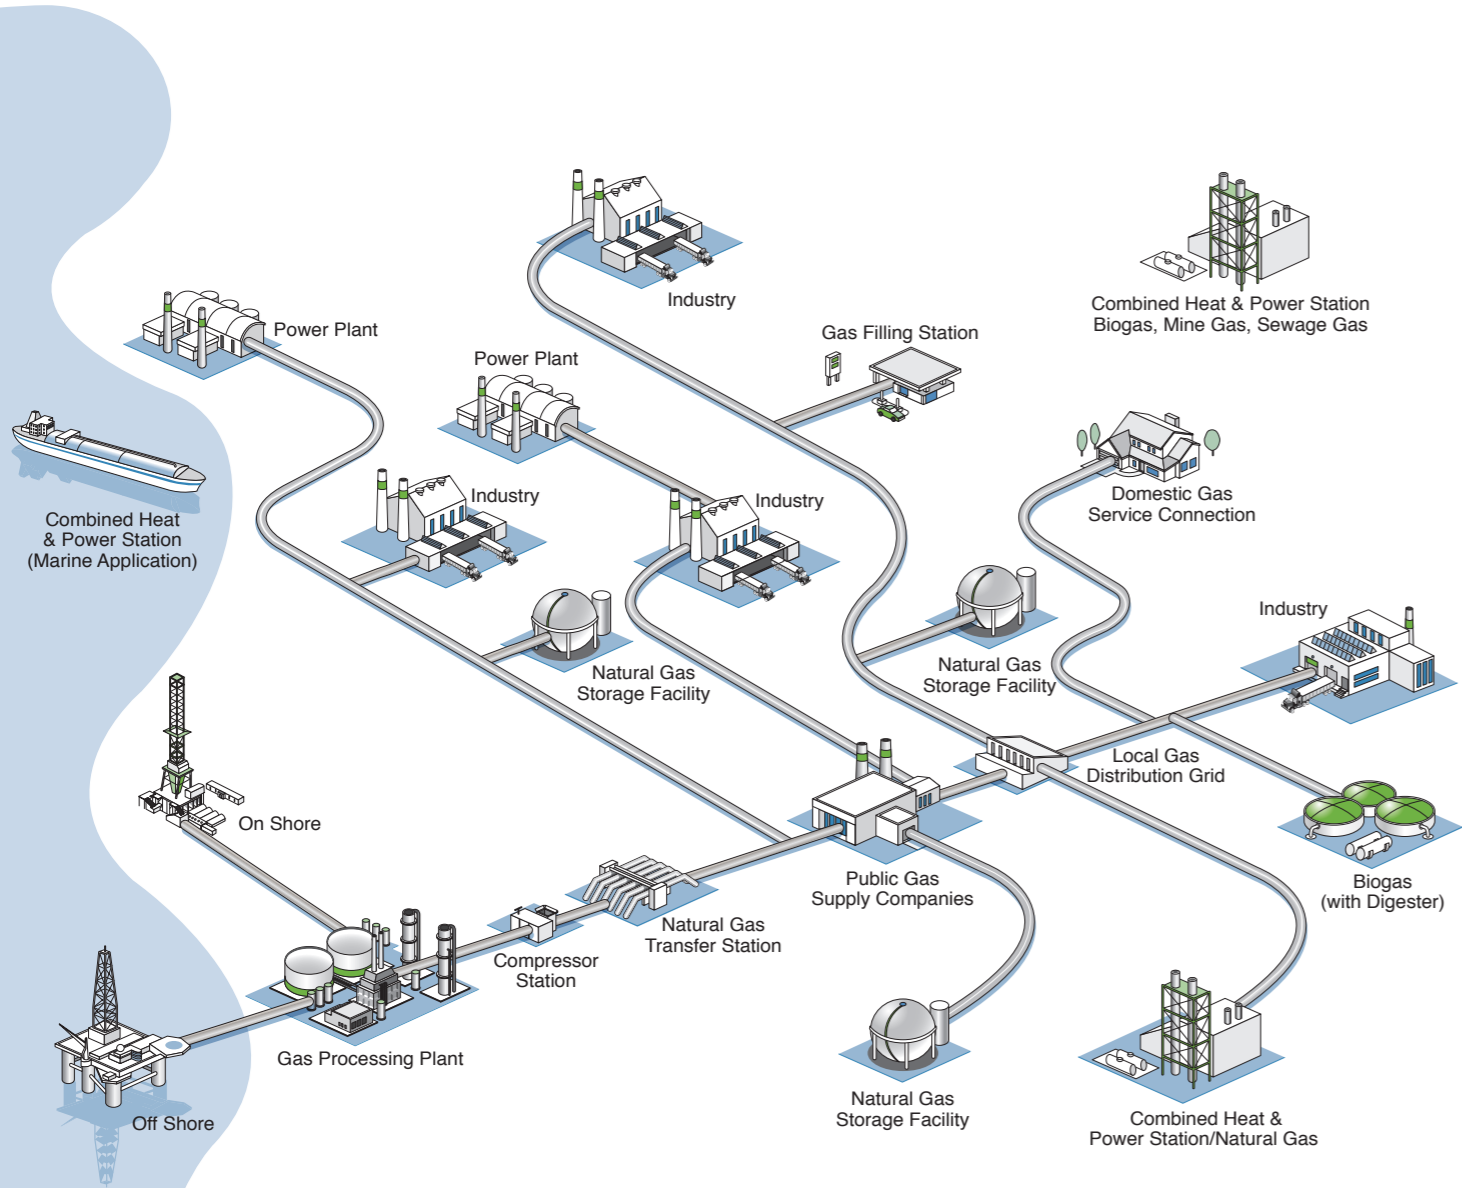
Industry

Combined Heat & Power Station
Biogas, Mine Gas, Sewage Gas

Power Plant

Gas Filling Station

Power Plant

Combined Heat
& Power Station
(Marine Application)

Industry

Industry

Domestic Gas
Service Connection

Natural Gas
Storage Facility

Natural Gas
Storage Facility

Industry

Local Gas
Distribution Grid

On Shore

Public Gas
Supply Companies

Biogas
(with Digester)

Natural Gas
Transfer Station

Compressor
Station

Gas Processing Plant

Natural Gas
Storage Facility

Combined Heat &
Power Station/Natural Gas

Off Shore